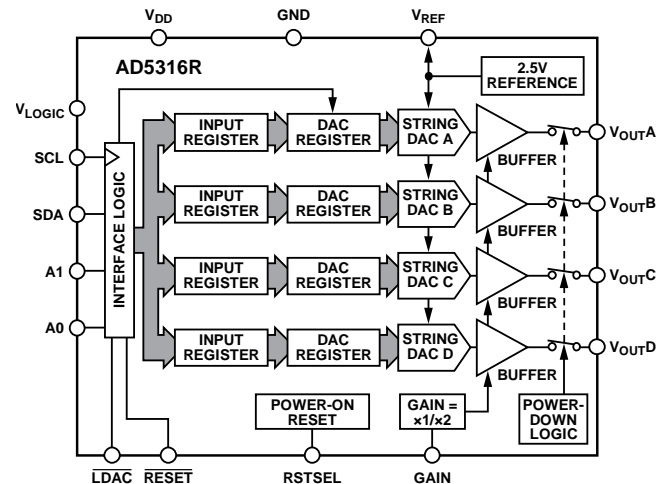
$V_{DD}$
GND
$V_{REF}$

AD5316R

2.5V REFERENCE

$V_{LOGIC}$
SCL
SDA
A1
A0

INTERFACE LOGIC

INPUT REGISTER
DAC REGISTER
STRING DAC A
BUFFER
$V_{OUT}A$

INPUT REGISTER
DAC REGISTER
STRING DAC B
BUFFER
$V_{OUT}B$

INPUT REGISTER
DAC REGISTER
STRING DAC C
BUFFER
$V_{OUT}C$

INPUT REGISTER
DAC REGISTER
STRING DAC D
BUFFER
$V_{OUT}D$

POWER-ON RESET

GAIN = ×1/×2

POWER-DOWN LOGIC

$\overline{LDAC}$
$\overline{RESET}$
RSTSEL
GAIN